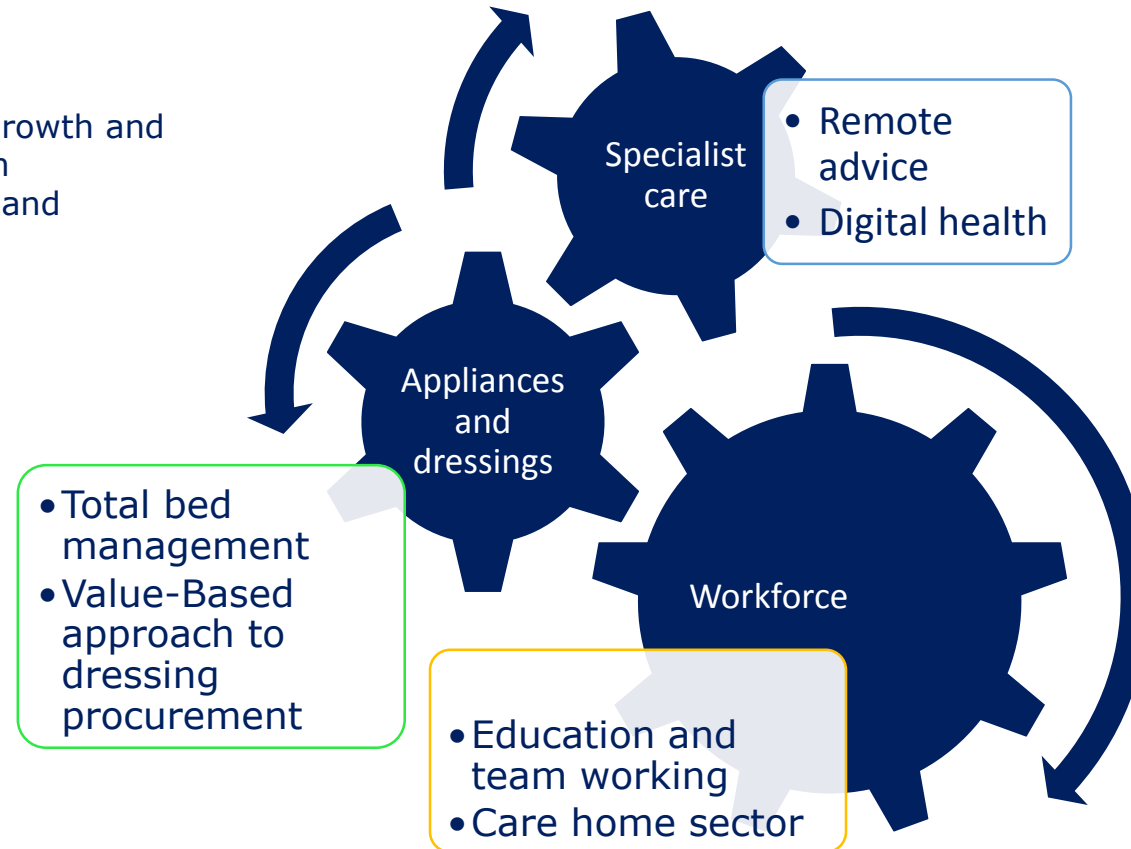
rowth and
n
and

Specialist care

• Remote advice
• Digital health

Appliances and dressings

• Total bed management
• Value-Based approach to dressing procurement

Workforce

• Education and team working
• Care home sector